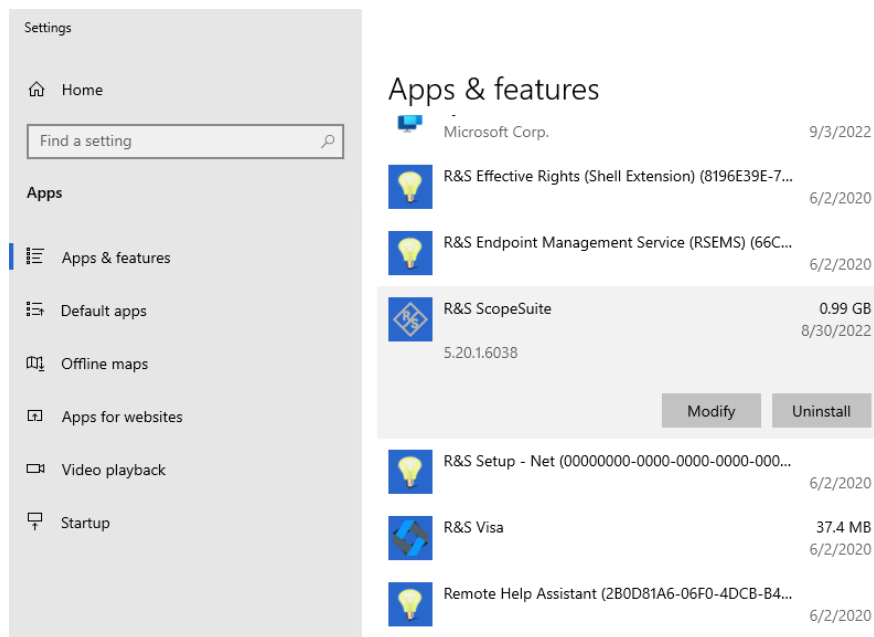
Settings

Home

Find a setting

Apps

Apps & features

Default apps

Offline maps

Apps for websites

Video playback

Startup

Apps & features

Microsoft Corp. 9/3/2022

R&S Effective Rights (Shell Extension) (8196E39E-7... 6/2/2020

R&S Endpoint Management Service (RSEMS) (66C... 6/2/2020

R&S ScopeSuite 0.99 GB 8/30/2022
5.20.1.6038

Modify Uninstall

R&S Setup - Net (00000000-0000-0000-0000-000... 6/2/2020

R&S Visa 37.4 MB 6/2/2020

Remote Help Assistant (2B0D81A6-06F0-4DCB-B4... 6/2/2020